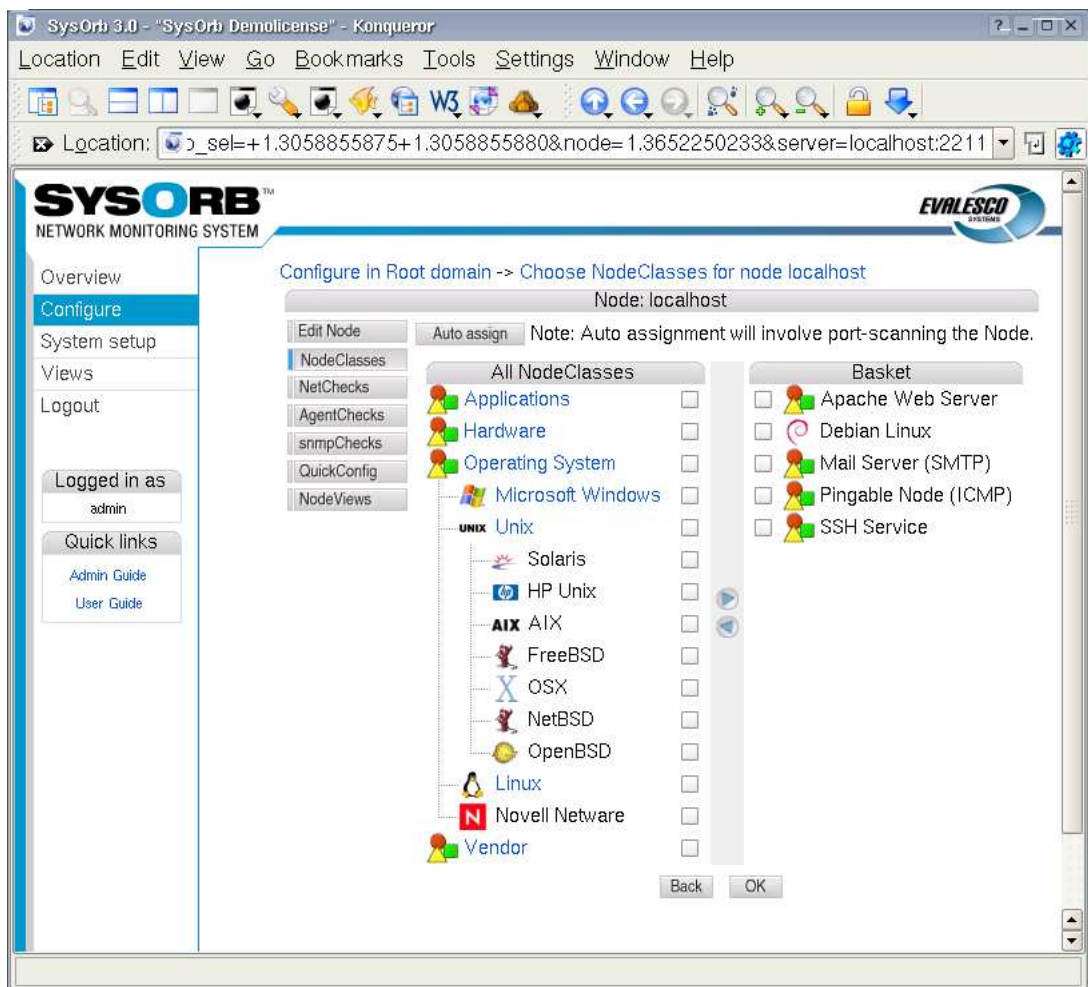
SysOrb 3.0 - "SysOrb Demolicense" - Konqueror

Location Edit View Go Bookmarks Tools Settings Window Help

Location: _sel=+1.3058855875+1.3058855880&node=1.3652250233&server=localhost:2211

SYSORB™
NETWORK MONITORING SYSTEM

EVALESCO SYSTEMS

Overview
Configure
System setup
Views
Logout

Logged in as
admin

Quick links
Admin Guide
User Guide

Configure in Root domain -> Choose NodeClasses for node localhost

Node: localhost

Edit Node
NodeClasses
NetChecks
AgentChecks
snmpChecks
QuickConfig
NodeViews

Auto assign Note: Auto assignment will involve port-scanning the Node.

| All NodeClasses | Basket |
|---|---|
| Applications | Apache Web Server |
| Hardware | Debian Linux |
| Operating System | Mail Server (SMTP) |
| Microsoft Windows | Pingable Node (ICMP) |
| UNIX Unix | SSH Service |
| Solaris | |
| HP Unix | |
| AIX AIX | |
| FreeBSD | |
| OSX | |
| NetBSD | |
| OpenBSD | |
| Linux | |
| N Novell Netware | |
| Vendor | |

Back OK